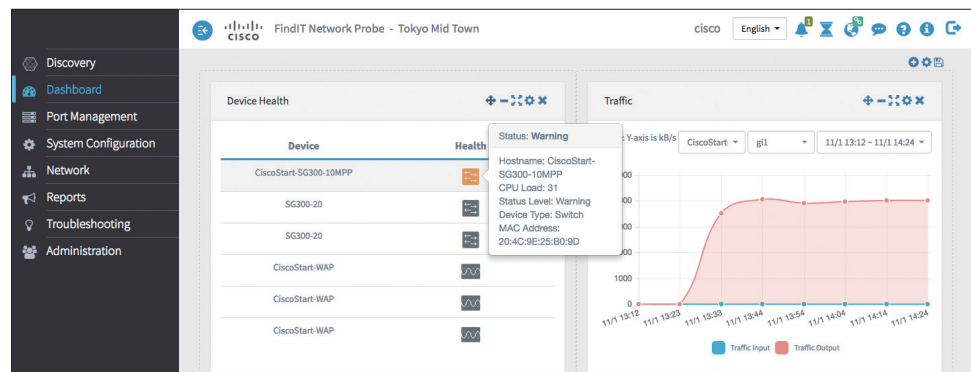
cisco FindIT Network Probe - Tokyo Mid Town

cisco English

Discovery
Dashboard
Port Management
System Configuration
Network
Reports
Troubleshooting
Administration

Device Health

| Device | Health |
|---|---|
| CiscoStart-SG300-10MPP | |
| SG300-20 | |
| SG300-20 | |
| CiscoStart-WAP | |
| CiscoStart-WAP | |
| CiscoStart-WAP | |

Status: Warning
Hostname: CiscoStart-SG300-10MPP
CPU Load: 31
Status Level: Warning
Device Type: Switch
MAC Address: 20:4C:9E:25:B0:9D

Traffic

: Y-axis is kB/s CiscoStart gi1 11/1 13:12 ~ 11/1 14:24

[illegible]000
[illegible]000
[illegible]000
1000
0

11/1 13:12 11/1 13:23 11/1 13:33 11/1 13:44 11/1 13:54 11/1 14:04 11/1 14:14 11/1 14:24

Traffic Input Traffic Output